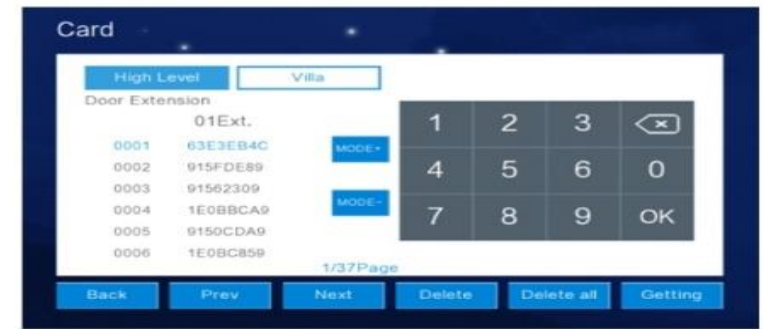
Card

High Level Villa

Door Extension

01Ext.

| | |
|---|---|
| 0001 | 63E3EB4C |
| 0002 | 915FDE89 |
| 0003 | 91562309 |
| 0004 | 1E0BBCA9 |
| 0005 | 9150CDA9 |
| 0006 | 1E0BC859 |

MODE+

MODE-

1 2 3
4 5 6 0
7 8 9 OK

1/37Page

Back Prev Next Delete Delete all Getting